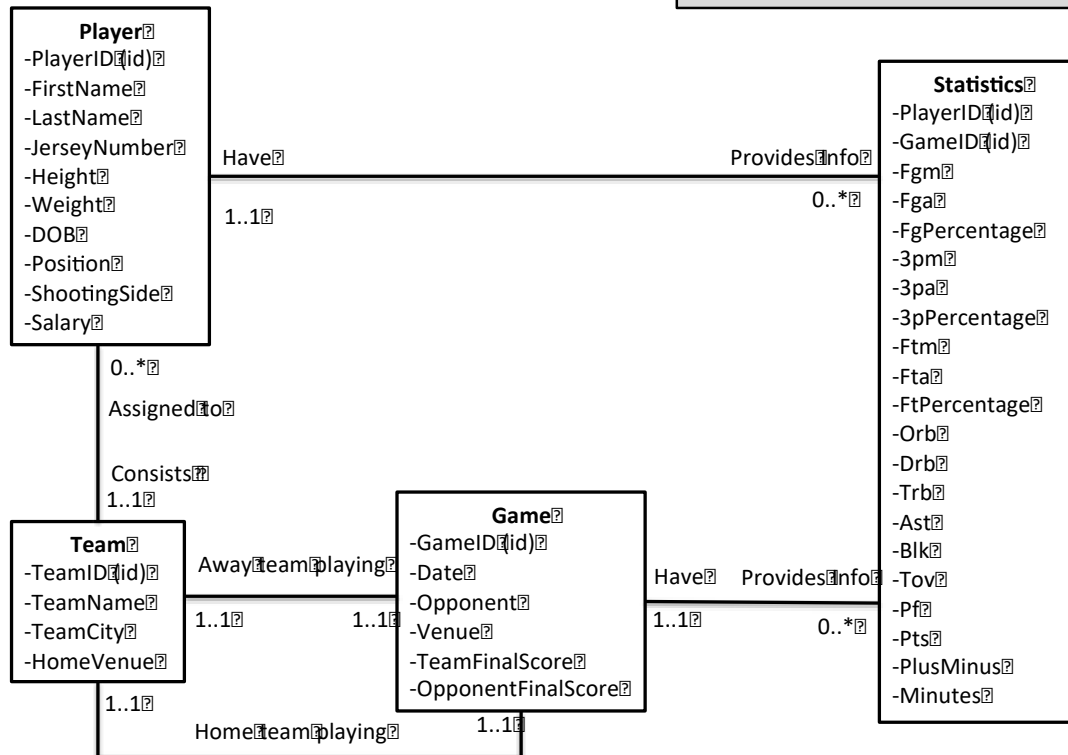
Player
-PlayerID (id)
-FirstName
-LastName
-JerseyNumber
-Height
-Weight
-DOB
-Position
-ShootingSide
-Salary

Have
1..1

Provides Info
0..*

Statistics
-PlayerID (id)
-GameID (id)
-Fgm
-Fga
-FgPercentage
-3pm
-3pa
-3pPercentage
-Ftm
-Fta
-FtPercentage
-Orb
-Drb
-Trb
-Ast
-Blk
-Tov
-Pf
-Pts
-PlusMinus
-Minutes

0..*
Assigned to
Consists
1..1

Team
-TeamID (id)
-TeamName
-TeamCity
-HomeVenue

Away team playing
1..1
1..1

Game
-GameID (id)
-Date
-Opponent
-Venue
-TeamFinalScore
-OpponentFinalScore

Have
1..1
Provides Info
0..*

1..1
Home team playing
1..1